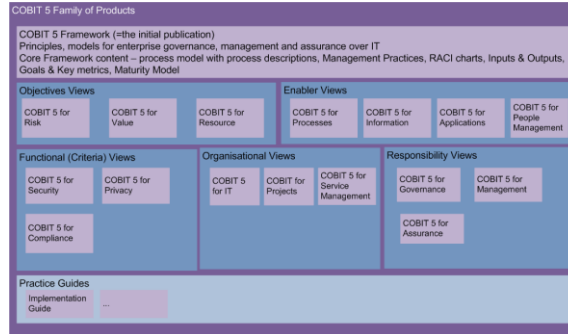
COBIT 5 Family of Products

COBIT 5 Framework (=the initial publication)
Principles, models for enterprise governance, management and assurance over IT
Core Framework content – process model with process descriptions, Management Practices, RACI charts, Inputs & Outputs, Goals & Key metrics, Maturity Model

Objectives Views

COBIT 5 for Risk

COBIT 5 for Value

COBIT 5 for Resource

Enabler Views

COBIT 5 for Processes

COBIT 5 for Information

COBIT 5 for Applications

COBIT 5 for People Management

Functional (Criteria) Views

COBIT 5 for Security

COBIT 5 for Privacy

COBIT 5 for Compliance

Organisational Views

COBIT 5 for IT

COBIT for Projects

COBIT 5 for Service Management

Responsibility Views

COBIT 5 for Governance

COBIT 5 for Management

COBIT 5 for Assurance

Practice Guides

Implementation Guide

...